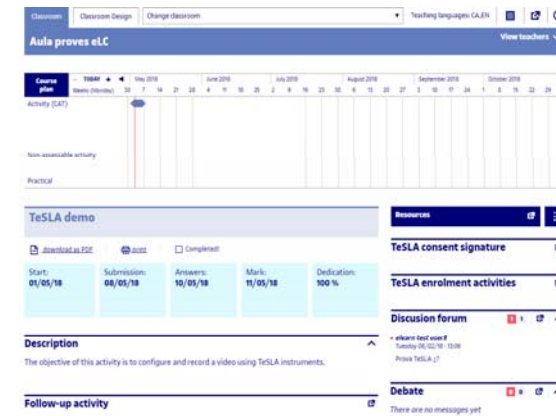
Classroom | Classroom Design | Change classroom | Teaching languages: CA,EN

Aula proves eLC

View teachers

Course plan | TODAY | Weeks (Monday) | May 2018 | June 2018 | July 2018 | August 2018 | September 2018 | October 2018

30 7 14 21 28 4 11 18 25 2 9 16 23 30 6 13 20 27 3 10 17 24 1 8 15 22 29

Activity (CAT)

Non-assessable activity

Practical

TeSLA demo

download as PDF | print | Completed!

| Start: | Submission: | Answers: | Mark: | Dedication: |
|---|---|---|---|---|
| 01/05/18 | 08/05/18 | 10/05/18 | 11/05/18 | 100 % |

Description

The objective of this activity is to configure and record a video using TeSLA instruments.

Follow-up activity

Resources

TeSLA consent signature

TeSLA enrolment activities

Discusion forum

elearn test user11
Tuesday 06/02/18 - 13:06
Prova TeSLA ;)

Debate

There are no messages yet